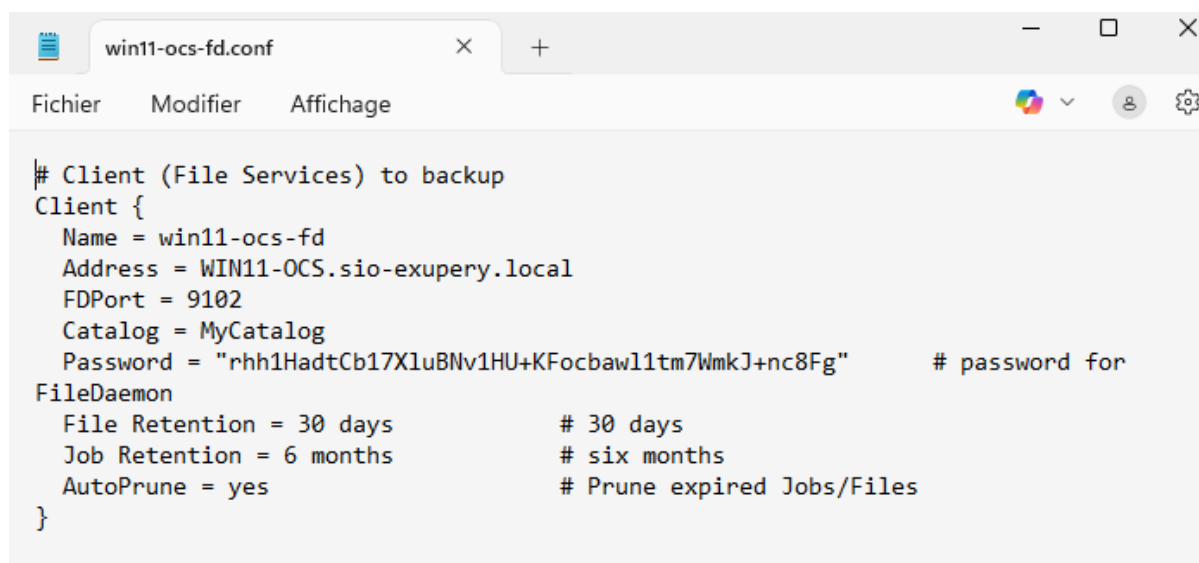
win11-ocs-fd.conf

Fichier Modifier Affichage

# Client (File Services) to backup
Client {
  Name = win11-ocs-fd
  Address = WIN11-OCS.sio-exupery.local
  FDPort = 9102
  Catalog = MyCatalog
  Password = "rhh1HadtCb17XluBNv1HU+KFocbawl1tm7WmkJ+nc8Fg"      # password for FileDaemon
  File Retention = 30 days            # 30 days
  Job Retention = 6 months            # six months
  AutoPrune = yes                     # Prune expired Jobs/Files
}